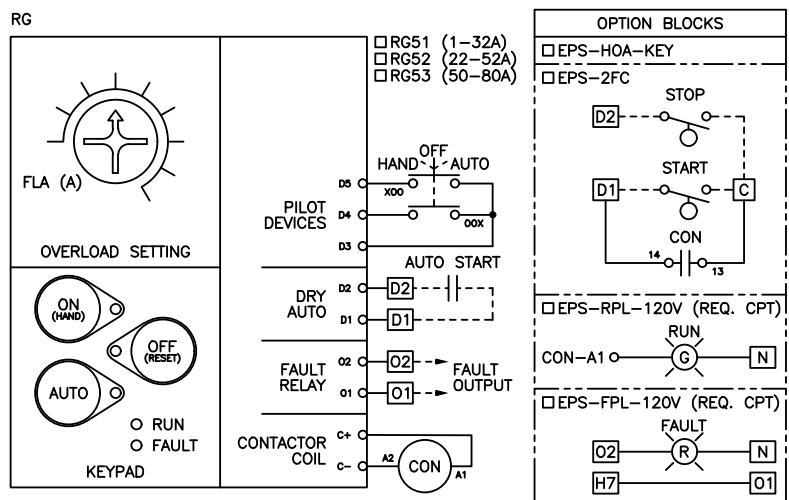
RG

□ RG51 (1–32A)
□ RG52 (22–52A)
□ RG53 (50–80A)

FLA (A)

OVERLOAD SETTING

ON (HAND)

OFF (RESET)

AUTO

O RUN
O FAULT

KEYPAD

PILOT DEVICES

HAND OFF AUTO

D5
XOO
D4
OOX
D3

AUTO START

DRY AUTO

D2
D2
D1
D1

FAULT RELAY

O2
O2
O1
O1

FAULT OUTPUT

CONTACTOR COIL

C+
C–
A2
CON
A1

OPTION BLOCKS

□ EPS–HOA–KEY

□ EPS–2FC

STOP

D2

START

D1

C

CON

14
13

□ EPS–RPL–120V (REQ. CPT)

RUN

CON–A1

G

N

□ EPS–FPL–120V (REQ. CPT)

FAULT

O2

R

N

H7

O1